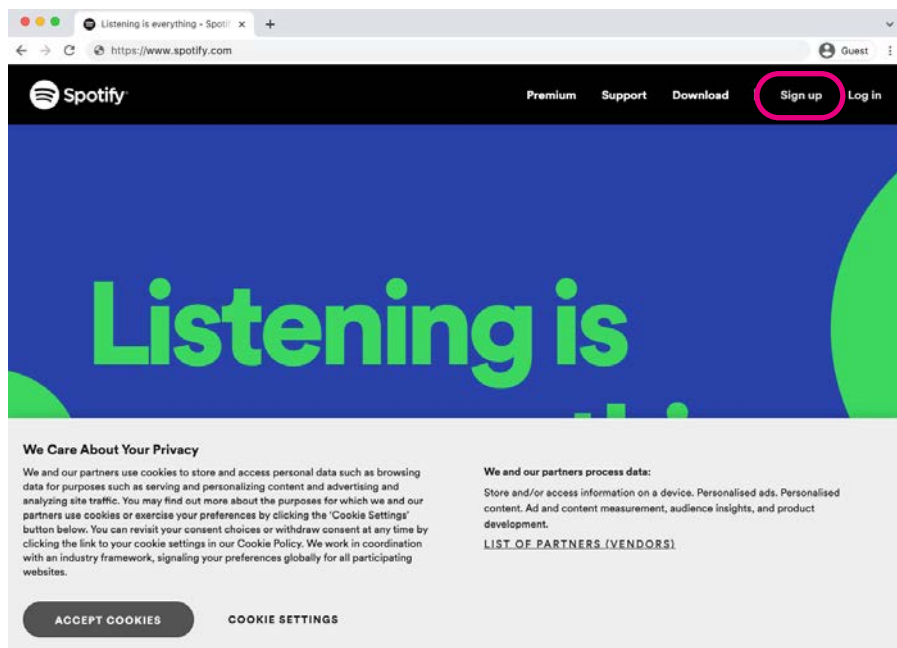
Listening is everything - Spoti ×
+
https://www.spotify.com
Guest

Spotify
Premium
Support
Download
Sign up
Log in

Listening is

We Care About Your Privacy

We and our partners use cookies to store and access personal data such as browsing data for purposes such as serving and personalizing content and advertising and analyzing site traffic. You may find out more about the purposes for which we and our partners use cookies or exercise your preferences by clicking the 'Cookie Settings' button below. You can revisit your consent choices or withdraw consent at any time by clicking the link to your cookie settings in our Cookie Policy. We work in coordination with an industry framework, signaling your preferences globally for all participating websites.

We and our partners process data:

Store and/or access information on a device. Personalised ads. Personalised content. Ad and content measurement, audience insights, and product development.

LIST OF PARTNERS (VENDORS)

ACCEPT COOKIES
COOKIE SETTINGS